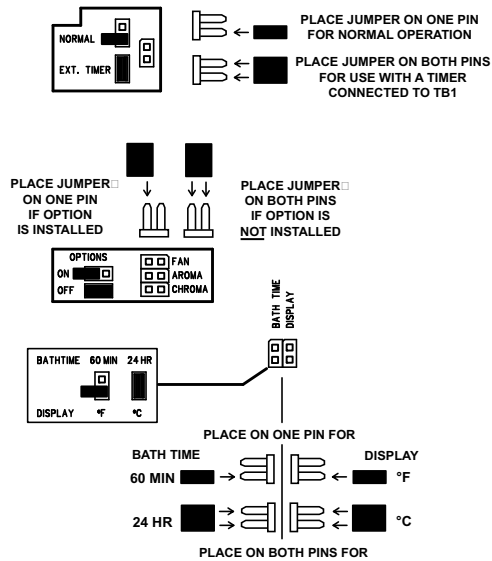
NORMAL

EXT. TIMER

PLACE JUMPER ON ONE PIN FOR NORMAL OPERATION

PLACE JUMPER ON BOTH PINS FOR USE WITH A TIMER CONNECTED TO TB1

PLACE JUMPER ON ONE PIN IF OPTION IS INSTALLED

PLACE JUMPER ON BOTH PINS IF OPTION IS NOT INSTALLED

OPTIONS

ON

OFF

FAN

AROMA

CHROMA

BATH TIME DISPLAY

BATHTIME 60 MIN 24 HR

DISPLAY °F °C

PLACE ON ONE PIN FOR

BATH TIME

DISPLAY

60 MIN

°F

24 HR

°C

PLACE ON BOTH PINS FOR